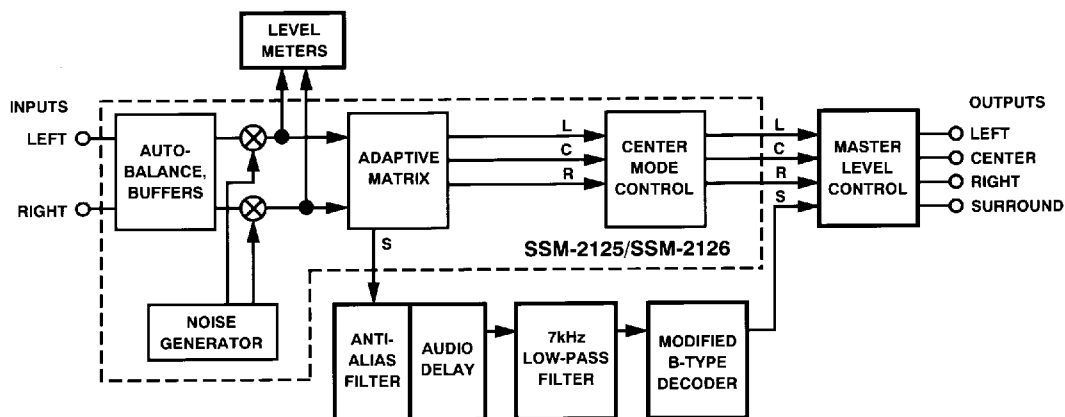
LEVEL METERS

INPUTS

LEFT

RIGHT

AUTO-BALANCE, BUFFERS

ADAPTIVE MATRIX

L

C

R

S

CENTER MODE CONTROL

L

C

R

S

MASTER LEVEL CONTROL

OUTPUTS

LEFT

CENTER

RIGHT

SURROUND

SSM-2125/SSM-2126

NOISE GENERATOR

ANTI-ALIAS FILTER

AUDIO DELAY

7kHz LOW-PASS FILTER

MODIFIED B-TYPE DECODER